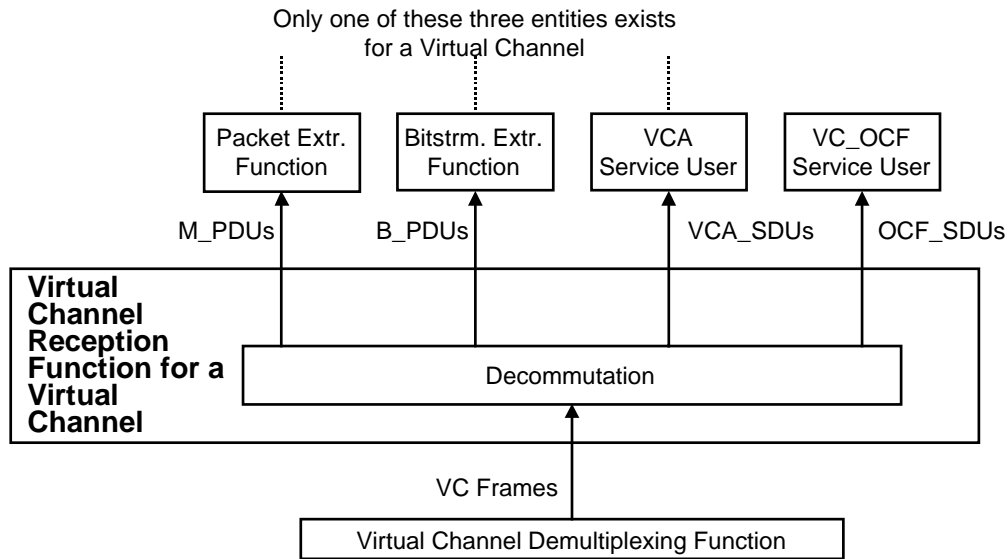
Only one of these three entities exists for a Virtual Channel

Packet Extr. Function

Bitstrm. Extr. Function

VCA Service User

VC_OCF Service User

M_PDUs

B_PDUs

VCA_SDUs

OCF_SDUs

Virtual Channel Reception Function for a Virtual Channel

Decommutation

VC Frames

Virtual Channel Demultiplexing Function